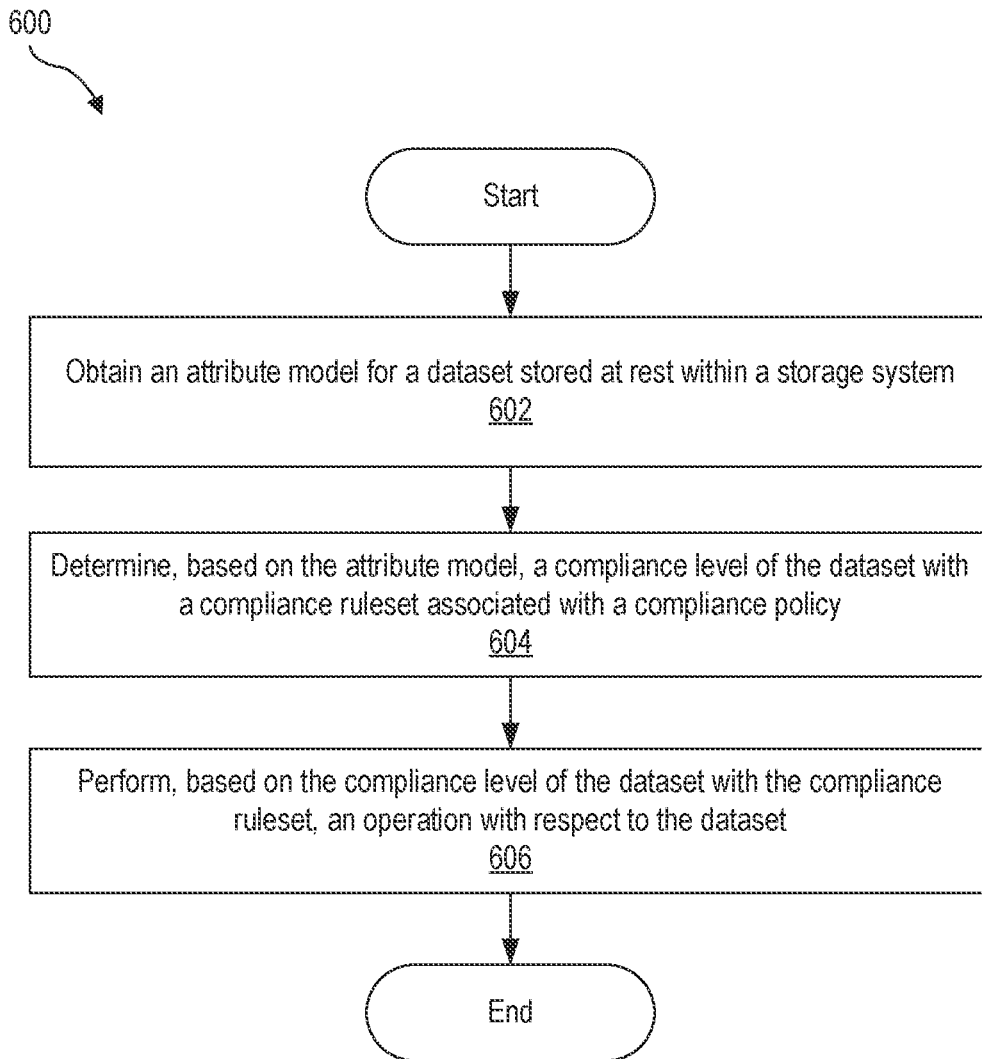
600

Start

Obtain an attribute model for a dataset stored at rest within a storage system
602

Determine, based on the attribute model, a compliance level of the dataset with a compliance ruleset associated with a compliance policy
604

Perform, based on the compliance level of the dataset with the compliance ruleset, an operation with respect to the dataset
606

End